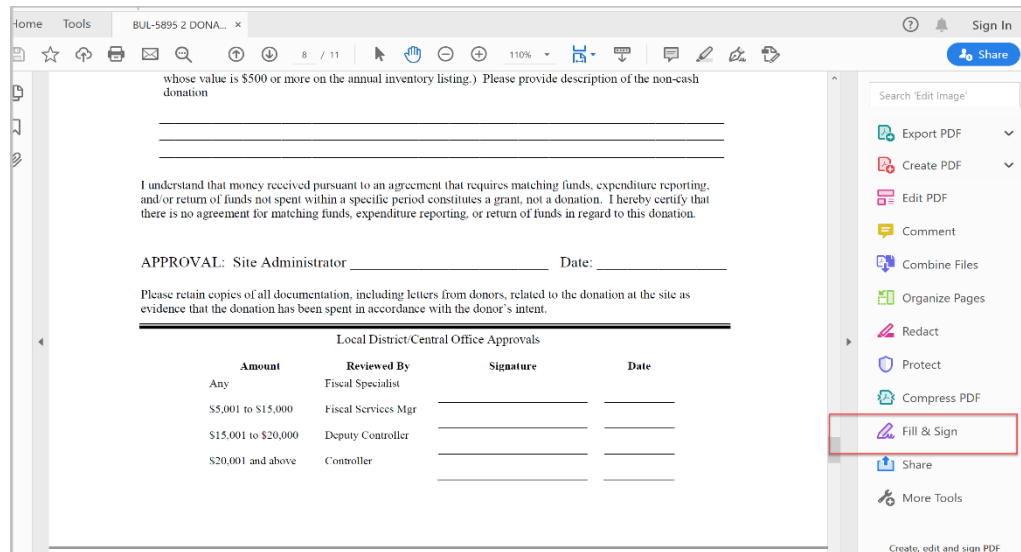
Home Tools BUL-5895 2 DONA... ×

Sign In

8 / 11 110%

Share

whose value is $500 or more on the annual inventory listing.) Please provide description of the non-cash donation

I understand that money received pursuant to an agreement that requires matching funds, expenditure reporting, and/or return of funds not spent within a specific period constitutes a grant, not a donation. I hereby certify that there is no agreement for matching funds, expenditure reporting, or return of funds in regard to this donation.

APPROVAL: Site Administrator ______________________ Date: ______________

Please retain copies of all documentation, including letters from donors, related to the donation at the site as evidence that the donation has been spent in accordance with the donor's intent.

Local District/Central Office Approvals

| Amount | Reviewed By | Signature | Date |
|---|---|---|---|
| Any | Fiscal Specialist | | |
| $5,001 to $15,000 | Fiscal Services Mgr | | |
| $15,001 to $20,000 | Deputy Controller | | |
| $20,001 and above | Controller | | |

Search 'Edit Image'

Export PDF

Create PDF

Edit PDF

Comment

Combine Files

Organize Pages

Redact

Protect

Compress PDF

Fill & Sign

Share

More Tools

Create, edit and sign PDF